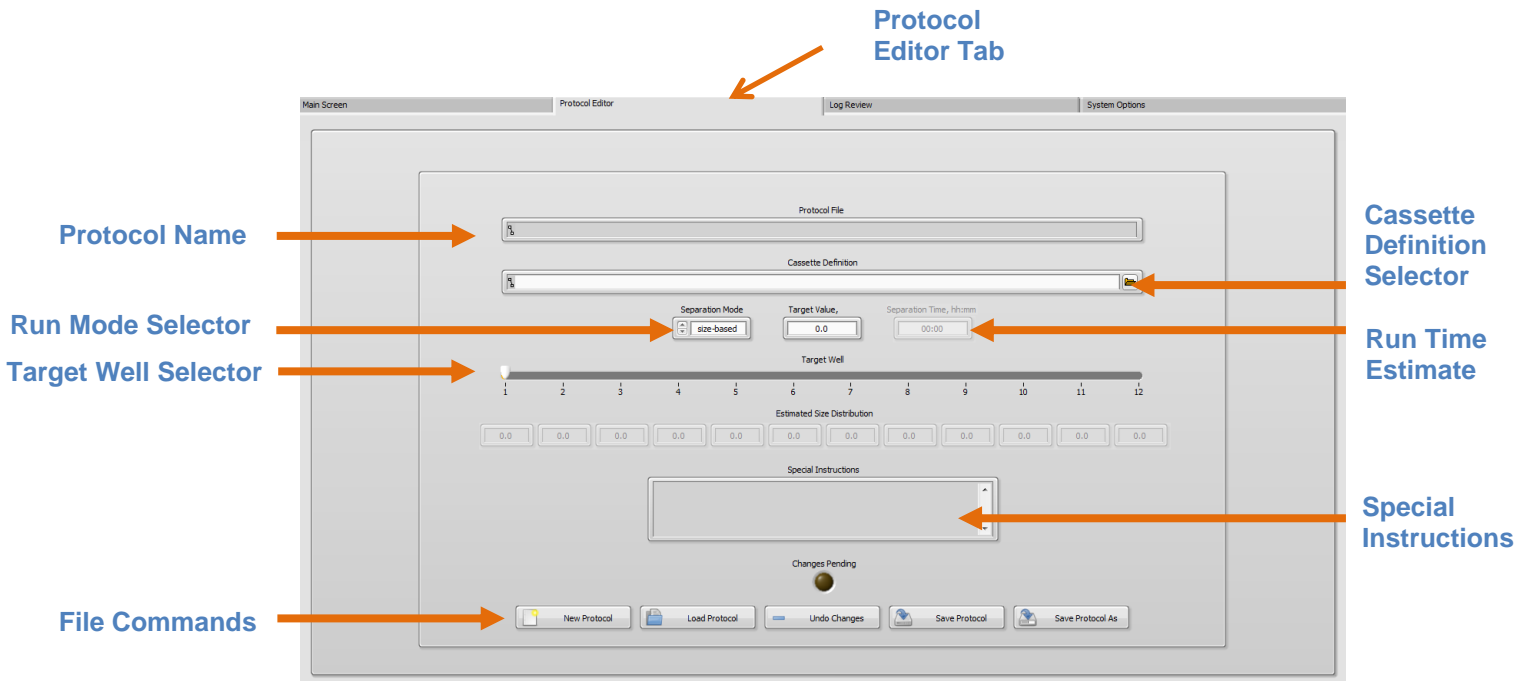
Protocol Editor Tab

Main Screen | Protocol Editor | Log Review | System Options

Protocol Name

Protocol File

Cassette Definition Selector

Cassette Definition

Run Mode Selector

Separation Mode
size-based

Target Value,
0.0

Separation Time, hh:mm
00:00

Run Time Estimate

Target Well Selector

Target Well
1 2 3 4 5 6 7 8 9 10 11 12

Estimated Size Distribution
0.0 0.0 0.0 0.0 0.0 0.0 0.0 0.0 0.0 0.0 0.0 0.0

Special Instructions

Special Instructions

Changes Pending

File Commands

New Protocol
Load Protocol
Undo Changes
Save Protocol
Save Protocol As